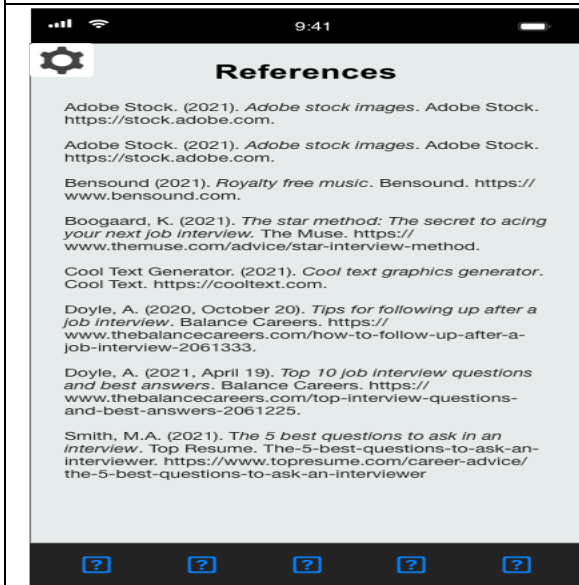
9:41

References

Adobe Stock. (2021). *Adobe stock images*. Adobe Stock. https://stock.adobe.com.

Adobe Stock. (2021). *Adobe stock images*. Adobe Stock. https://stock.adobe.com.

Bensound (2021). *Royalty free music*. Bensound. https://www.bensound.com.

Boogaard, K. (2021). *The star method: The secret to acing your next job interview*. The Muse. https://www.themuse.com/advice/star-interview-method.

Cool Text Generator. (2021). *Cool text graphics generator*. Cool Text. https://cooltext.com.

Doyle, A. (2020, October 20). *Tips for following up after a job interview*. Balance Careers. https://www.thebalancecareers.com/how-to-follow-up-after-a-job-interview-2061333.

Doyle, A. (2021, April 19). *Top 10 job interview questions and best answers*. Balance Careers. https://www.thebalancecareers.com/top-interview-questions-and-best-answers-2061225.

Smith, M.A. (2021). *The 5 best questions to ask in an interview*. Top Resume. The-5-best-questions-to-ask-an-interviewer. https://www.topresume.com/career-advice/the-5-best-questions-to-ask-an-interviewer

? ? ? ? ?